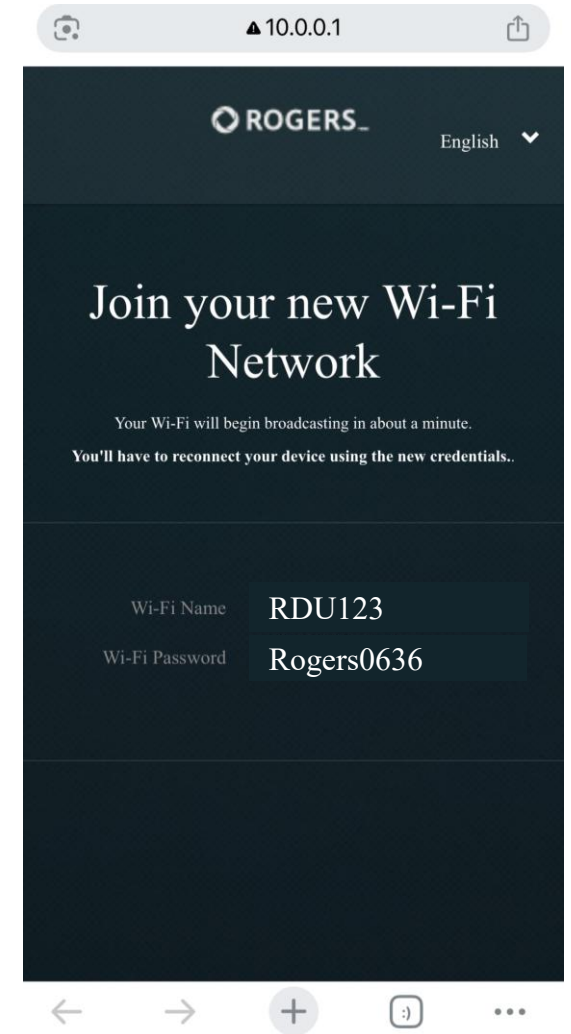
10.0.0.1

ROGERS

English

Join your new Wi-Fi Network

Your Wi-Fi will begin broadcasting in about a minute.

You'll have to reconnect your device using the new credentials..

| Wi-Fi Name | RDU123 |
|---|---|
| Wi-Fi Password | Rogers0636 |

:)